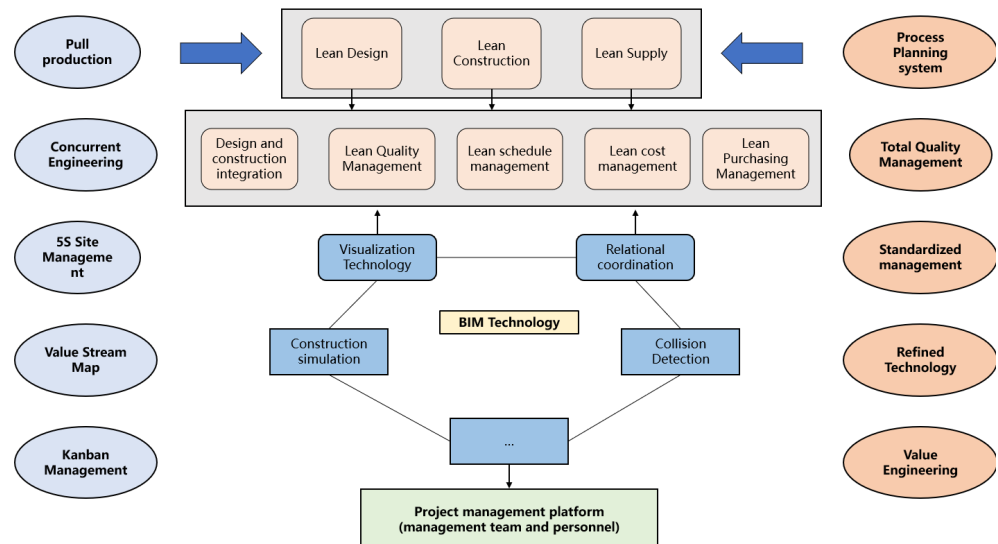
Pull production

Lean Design

Lean Construction

Lean Supply

Process Planning system

Concurrent Engineering

Design and construction integration

Lean Quality Management

Lean schedule management

Lean cost management

Lean Purchasing Management

Total Quality Management

5S Site Management

Visualization Technology

Relational coordination

Standardized management

BIM Technology

Value Stream Map

Construction simulation

Collision Detection

Refined Technology

Kanban Management

...

Value Engineering

Project management platform (management team and personnel)